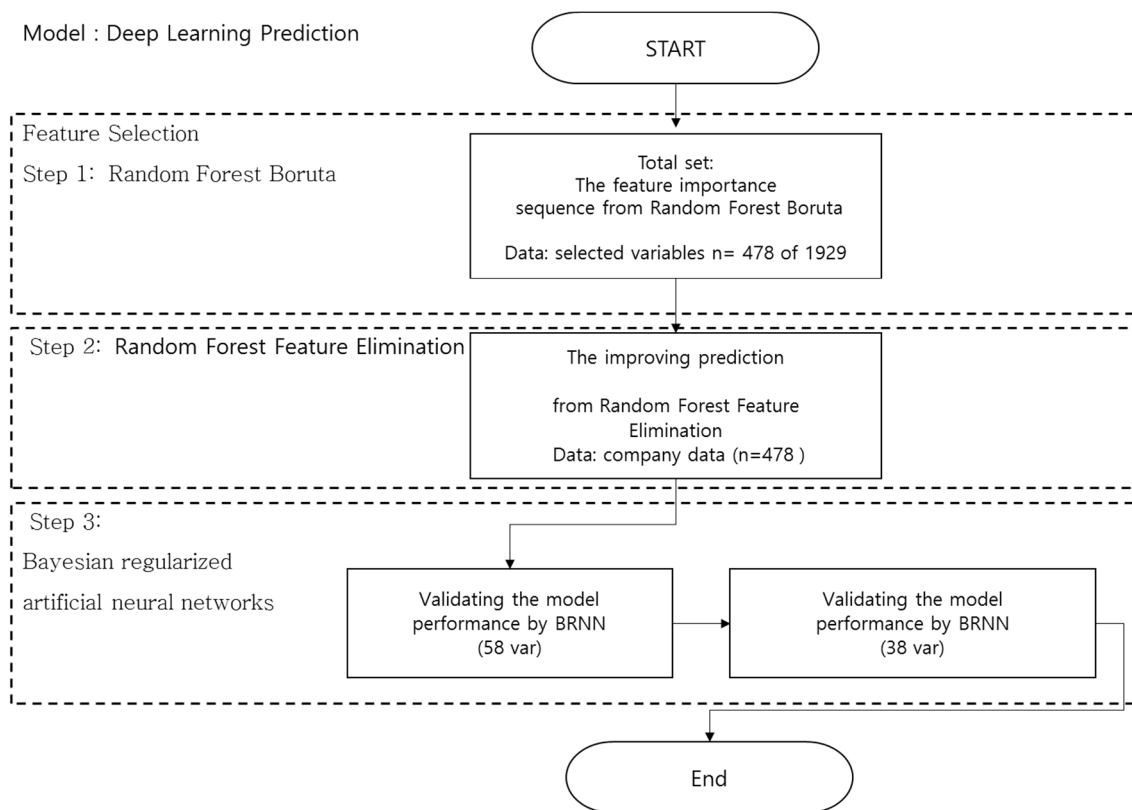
Model : Deep Learning Prediction

START

Feature Selection

Step 1: Random Forest Boruta

Total set:
The feature importance sequence from Random Forest Boruta

Data: selected variables n= 478 of 1929

Step 2: Random Forest Feature Elimination

The improving prediction

from Random Forest Feature Elimination
Data: company data (n=478 )

Step 3:

Bayesian regularized artificial neural networks

Validating the model performance by BRNN (58 var)

Validating the model performance by BRNN (38 var)

End